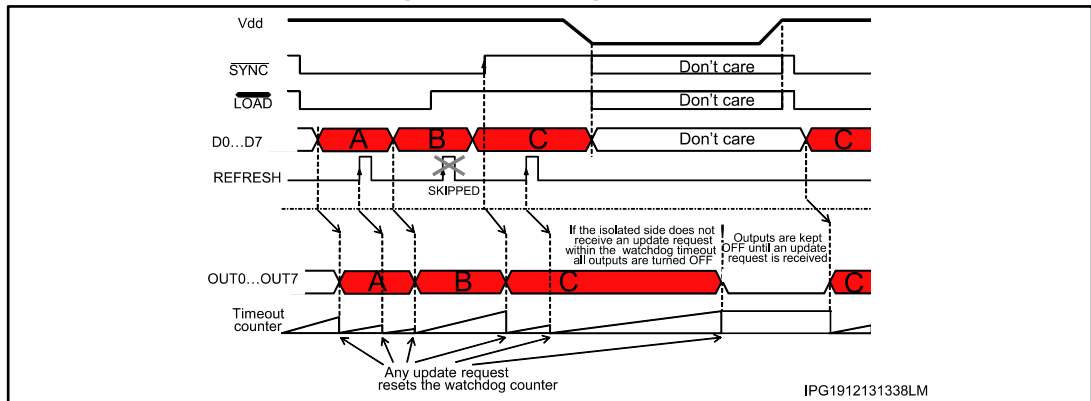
Vdd

$\overline{SYNC}$

Don't care

$\overline{LOAD}$

Don't care

D0...D7

A

B

C

Don't care

C

REFRESH

SKIPPED

If the isolated side does not receive an update request within the watchdog timeout all outputs are turned OFF

Outputs are kept OFF until an update request is received

OUT0...OUT7

A

B

C

C

Timeout counter

Any update request resets the watchdog counter

IPG1912131338LM